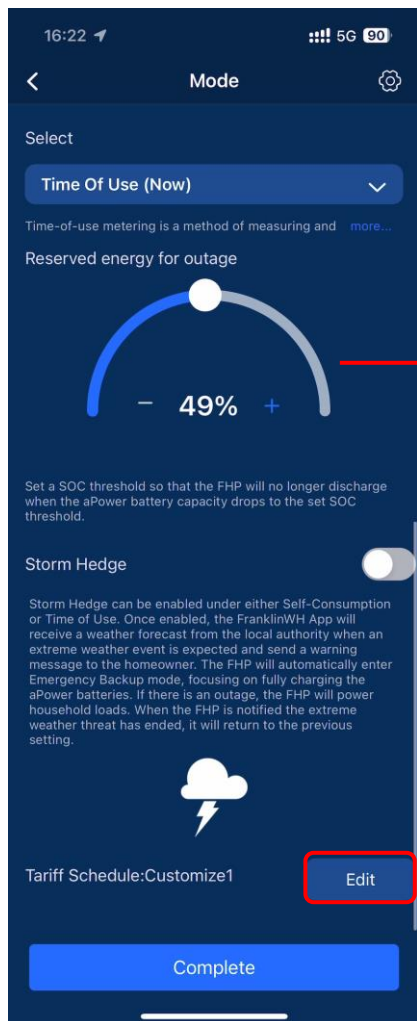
16:22

5G 90

Mode

Select

Time Of Use (Now)

Time-of-use metering is a method of measuring and more...

Reserved energy for outage

− 49% +

Set a SOC threshold so that the FHP will no longer discharge when the aPower battery capacity drops to the set SOC threshold.

Storm Hedge

Storm Hedge can be enabled under either Self-Consumption or Time of Use. Once enabled, the FranklinWH App will receive a weather forecast from the local authority when an extreme weather event is expected and send a warning message to the homeowner. The FHP will automatically enter Emergency Backup mode, focusing on fully charging the aPower batteries. If there is an outage, the FHP will power household loads. When the FHP is notified the extreme weather threat has ended, it will return to the previous setting.

Tariff Schedule:Customize1

Edit

Complete